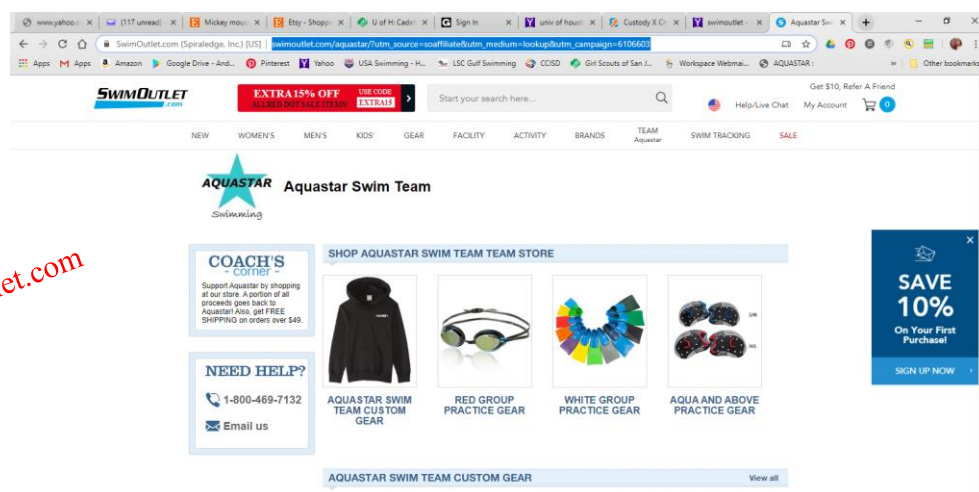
www.yahoo.c | (117 unread) | Mickey mous | Etsy - Shopp | U of H: Cade | Sign In | univ of hous | Custody X Cr | swimoutlet | Aquastar Sw

SwimOutlet.com (Spiraledge, Inc.) [US] | swimoutlet.com/aquastar/?utm_source=soaffiliate&utm_medium=lookup&utm_campaign=6106603

Apps | Apps | Amazon | Google Drive - And... | Pinterest | Yahoo | USA Swimming - H... | LSC Gulf Swimming | CCISD | Girl Scouts of San J... | Workspace Webmai... | AQUASTAR | Other bookmarks

SWIMOUTLET .com

EXTRA 15% OFF ALL RED DOT SALE ITEMS! USE CODE EXTRA15

Start your search here...

Get $10, Refer A Friend

Help/Live Chat | My Account | 0

NEW | WOMEN'S | MEN'S | KIDS' | GEAR | FACILITY | ACTIVITY | BRANDS | TEAM Aquastar | SWIM TRACKING | SALE

AQUASTAR Swimming

Aquastar Swim Team

et.com

COACH'S - corner -

Support Aquastar by shopping at our store. A portion of all proceeds goes back to Aquastar! Also, get FREE SHIPPING on orders over $49.

NEED HELP?

1-800-469-7132

Email us

SHOP AQUASTAR SWIM TEAM TEAM STORE

AQUASTAR SWIM TEAM CUSTOM GEAR

RED GROUP PRACTICE GEAR

WHITE GROUP PRACTICE GEAR

AQUA AND ABOVE PRACTICE GEAR

S/M

M/L

AQUASTAR SWIM TEAM CUSTOM GEAR

View all

SAVE 10%

On Your First Purchase!

SIGN UP NOW